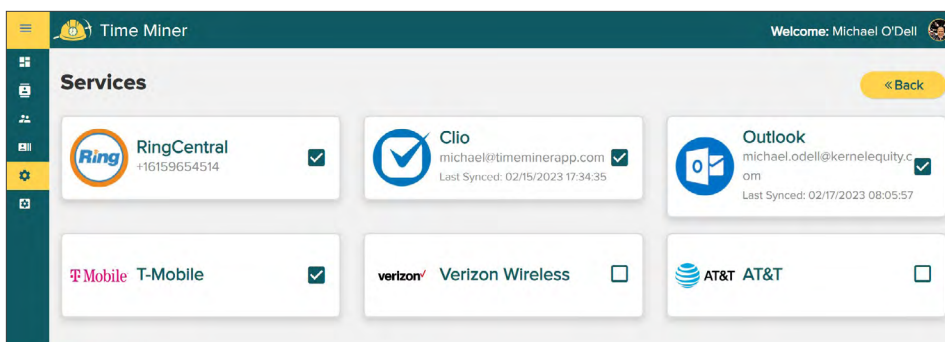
Time Miner

Welcome: Michael O'Dell

Services

« Back

Ring RingCentral
+16159654514

Clio
michael@timeminerapp.com
Last Synced: 02/15/2023 17:34:35

Outlook
michael.odell@kernelequity.com
Last Synced: 02/17/2023 08:05:57

T Mobile T-Mobile

verizon✓ Verizon Wireless

AT&T AT&T